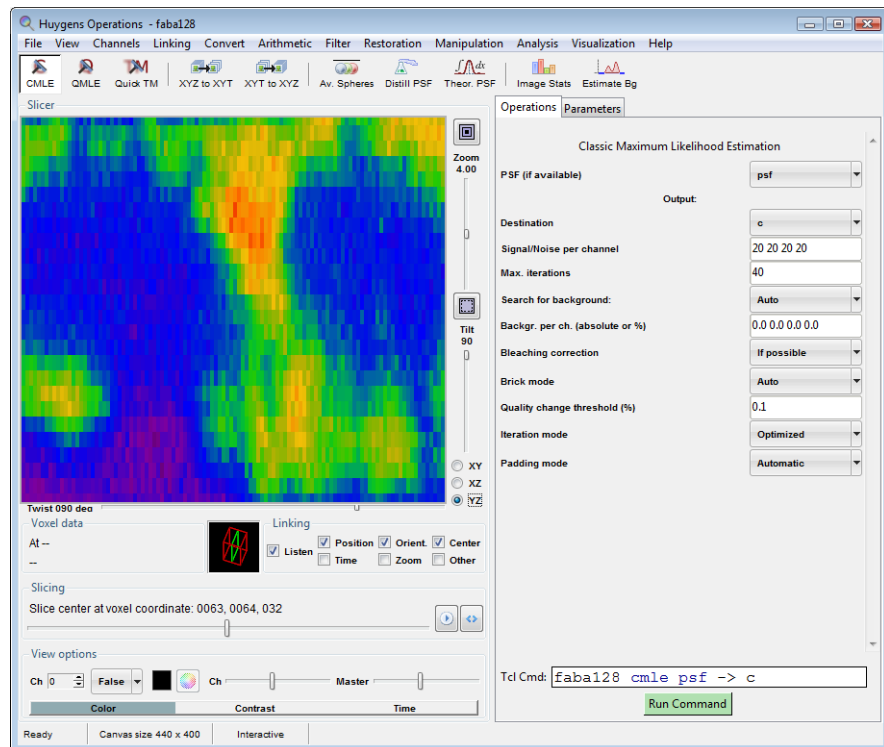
Huygens Operations - faba128

File View Channels Linking Convert Arithmetic Filter Restoration Manipulation Analysis Visualization Help

CMLE QMLE Quick TM XYZ to XYT XYT to XYZ Av. Spheres Distill PSF Theor. PSF Image Stats Estimate Bg

Slicer

Zoom 4.00

Tilt 90

XY
XZ
YZ

Twist 090 deg

Voxel data
At --
--

Linking
Listen Position Orient. Center
Time Zoom Other

Slicing
Slice center at voxel coordinate: 0063, 0064, 032

View options
Ch 0 False Ch Master
Color Contrast Time

Operations Parameters

Classic Maximum Likelihood Estimation

| PSF (if available) | psf |
|---|---|
| Output: | |
| Destination | c |
| Signal/Noise per channel | 20 20 20 20 |
| Max. iterations | 40 |
| Search for background: | Auto |
| Backgr. per ch. (absolute or %) | 0.0 0.0 0.0 0.0 |
| Bleaching correction | If possible |
| Brick mode | Auto |
| Quality change threshold (%) | 0.1 |
| Iteration mode | Optimized |
| Padding mode | Automatic |

Tcl Cmd: faba128 cmle psf -> c

Run Command

Ready Canvas size 440 x 400 Interactive